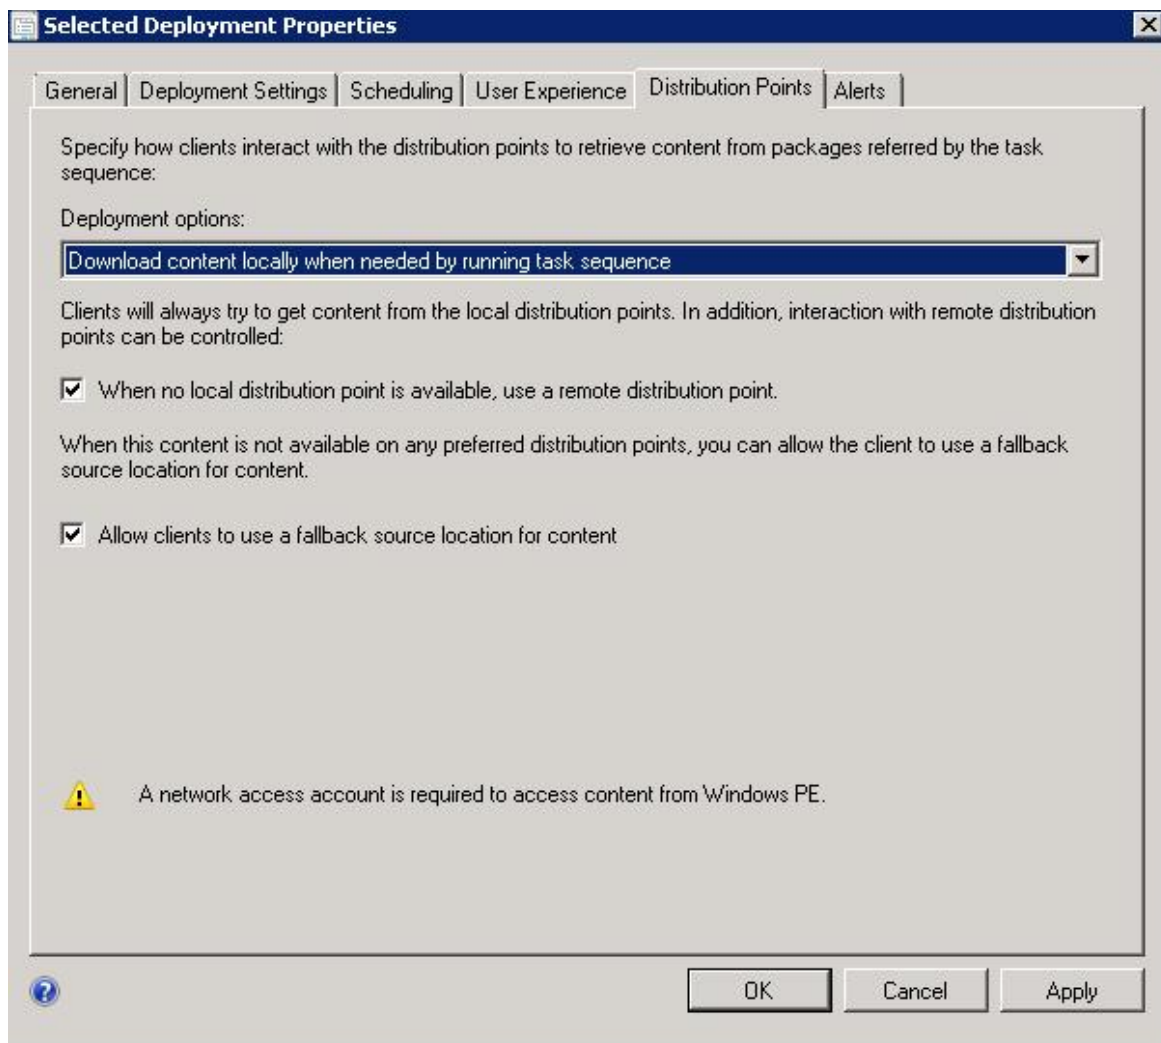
Selected Deployment Properties

General | Deployment Settings | Scheduling | User Experience | Distribution Points | Alerts

Specify how clients interact with the distribution points to retrieve content from packages referred by the task sequence:

Deployment options:

Download content locally when needed by running task sequence

Clients will always try to get content from the local distribution points. In addition, interaction with remote distribution points can be controlled:

When no local distribution point is available, use a remote distribution point.

When this content is not available on any preferred distribution points, you can allow the client to use a fallback source location for content.

Allow clients to use a fallback source location for content

A network access account is required to access content from Windows PE.

OK Cancel Apply